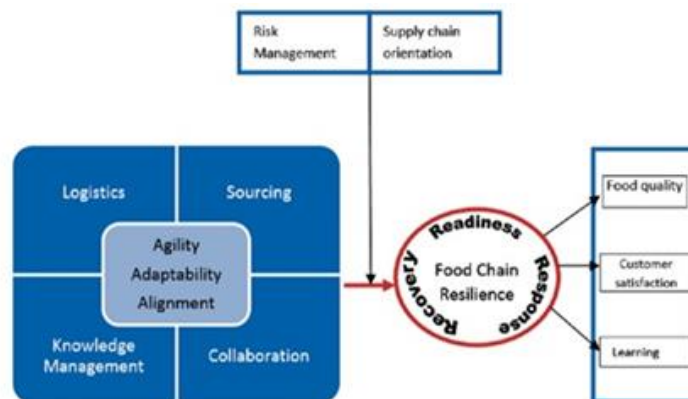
| Risk Management | Supply chain orientation |
|---|---|

Logistics
Sourcing
Agility
Adaptability
Alignment
Knowledge Management
Collaboration

Readiness
Response
Recovery
Food Chain Resilience

Food quality
Customer satisfaction
Learning